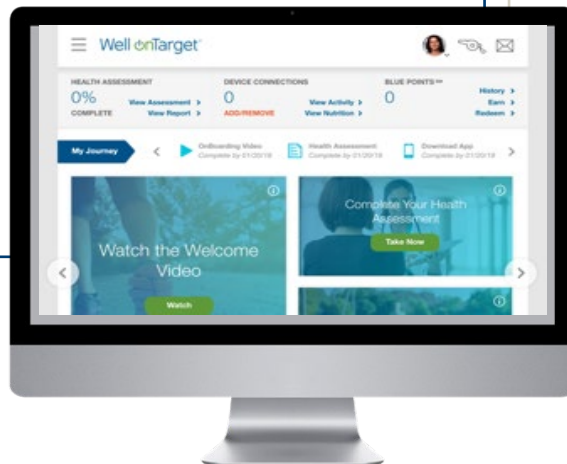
Well onTarget

HEALTH ASSESSMENT
0%
COMPLETE
View Assessment >
View Report >

DEVICE CONNECTIONS
0
ADD/REMOVE
View Activity >
View Nutrition >

BLUE POINTS℠
0
History >
Earn >
Redeem >

My Journey
OnBoarding Video
Complete by 01/20/18
Health Assessment
Complete by 01/20/18
Download App
Complete by 01/20/18

Watch the Welcome Video
Watch

Complete Your Health Assessment
Take Now